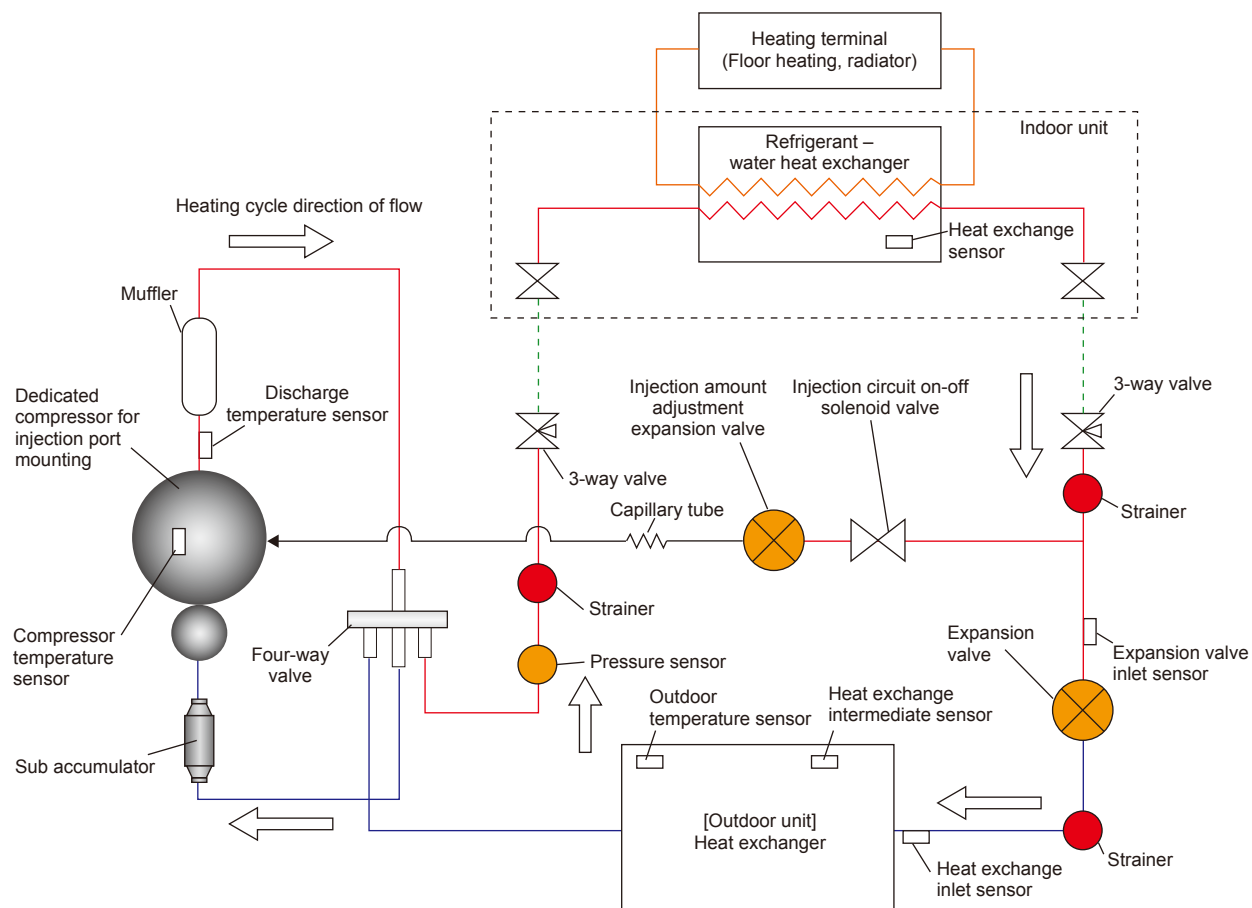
Heating terminal
(Floor heating, radiator)

Indoor unit

Refrigerant – water heat exchanger

Heating cycle direction of flow

Heat exchange sensor

Muffler

Dedicated compressor for injection port mounting

Discharge temperature sensor

Injection amount adjustment expansion valve

Injection circuit on-off solenoid valve

3-way valve

3-way valve

Capillary tube

Strainer

Compressor temperature sensor

Strainer

Four-way valve

Pressure sensor

Expansion valve

Expansion valve inlet sensor

Outdoor temperature sensor

Heat exchange intermediate sensor

Sub accumulator

[Outdoor unit]
Heat exchanger

Strainer

Heat exchange inlet sensor